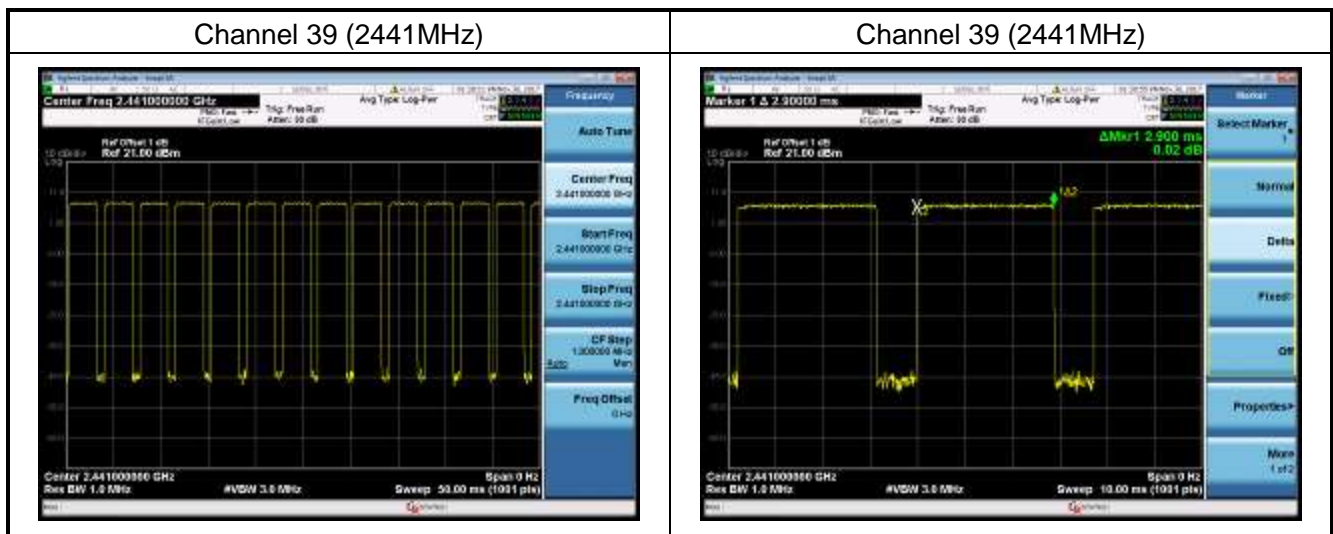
| Channel 39 (2441MHz) | Channel 39 (2441MHz) |
|---|---|
| Center Freq 2.441000000 GHz Trig: Free Run Atten: 30 dB Avg Type: Log-Pwr Frequency Ref Offset 1 dB 10 dB/div Ref 21.00 dBm Auto Tune Center Freq 2.441000000 GHz Start Freq 2.441000000 GHz Stop Freq 2.441000000 GHz CF Step 1.000000 MHz Auto Man Freq Offset 0 Hz Center 2.441000000 GHz Res BW 1.0 MHz #VBW 3.0 MHz Span 0 Hz Sweep 50.00 ms (1001 pts) | Marker 1 Δ 2.90000 ms Trig: Free Run Atten: 30 dB Avg Type: Log-Pwr Marker Ref Offset 1 dB 10 dB/div Ref 21.00 dBm ΔMkr1 2.900 ms 0.02 dB Select Marker 1 Normal Delta Fixed Off Properties More 1 of 2 Center 2.441000000 GHz Res BW 1.0 MHz #VBW 3.0 MHz Span 0 Hz Sweep 10.00 ms (1001 pts) |